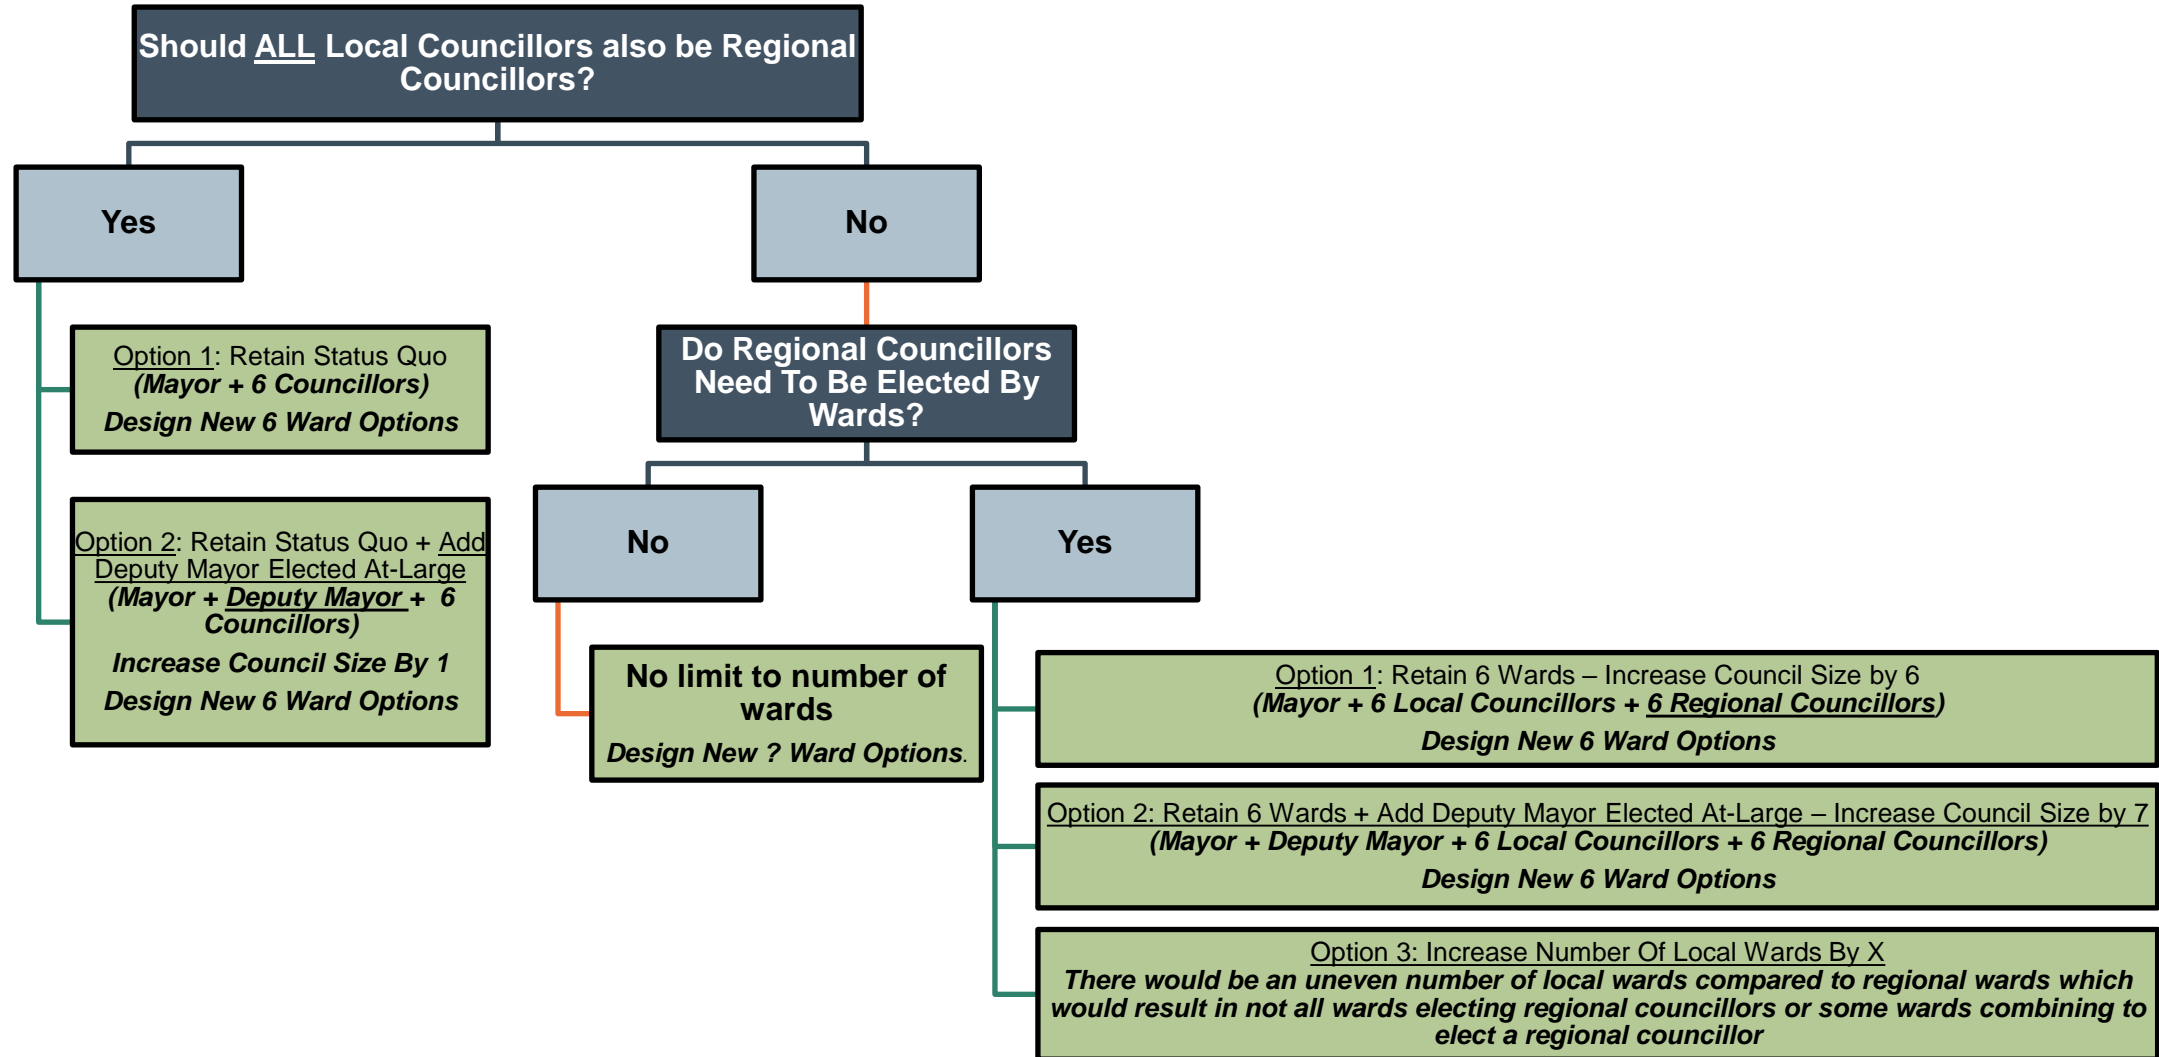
Should ALL Local Councillors also be Regional Councillors?

Yes

No

Option 1: Retain Status Quo
(Mayor + 6 Councillors)
Design New 6 Ward Options

Option 2: Retain Status Quo + Add Deputy Mayor Elected At-Large
(Mayor + Deputy Mayor + 6 Councillors)
Increase Council Size By 1
Design New 6 Ward Options

Do Regional Councillors Need To Be Elected By Wards?

No

Yes

No limit to number of wards
Design New ? Ward Options.

Option 1: Retain 6 Wards – Increase Council Size by 6
(Mayor + 6 Local Councillors + 6 Regional Councillors)
Design New 6 Ward Options

Option 2: Retain 6 Wards + Add Deputy Mayor Elected At-Large – Increase Council Size by 7
(Mayor + Deputy Mayor + 6 Local Councillors + 6 Regional Councillors)
Design New 6 Ward Options

Option 3: Increase Number Of Local Wards By X
There would be an uneven number of local wards compared to regional wards which would result in not all wards electing regional councillors or some wards combining to elect a regional councillor